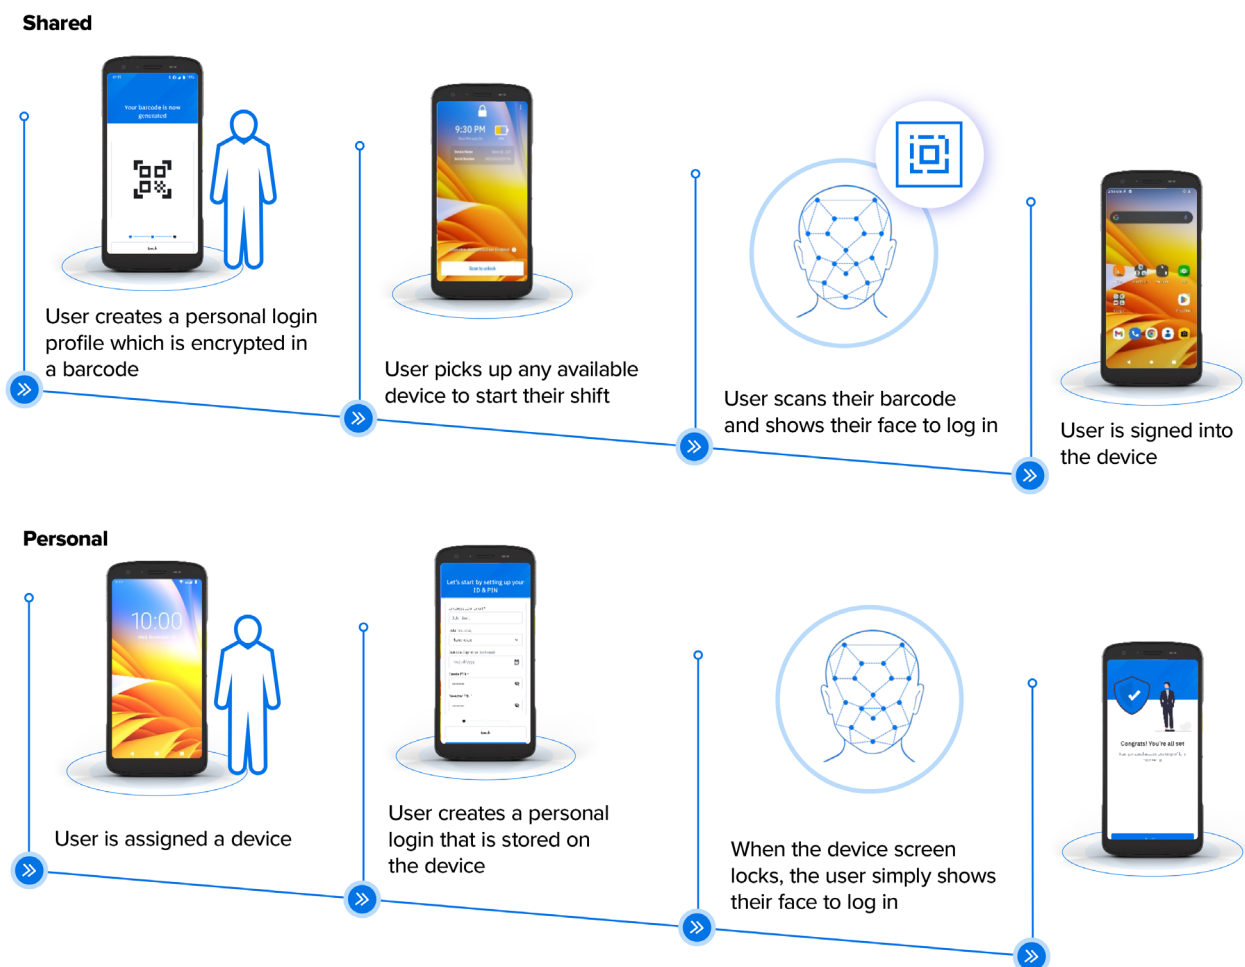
Shared

Your barcode is now generated

User creates a personal login profile which is encrypted in a barcode

9:30 PM

User picks up any available device to start their shift

User scans their barcode and shows their face to log in

User is signed into the device

Personal

10:00

User is assigned a device

Let's start by setting up your ID & PIN

User creates a personal login that is stored on the device

When the device screen locks, the user simply shows their face to log in

Congrats! You're all set